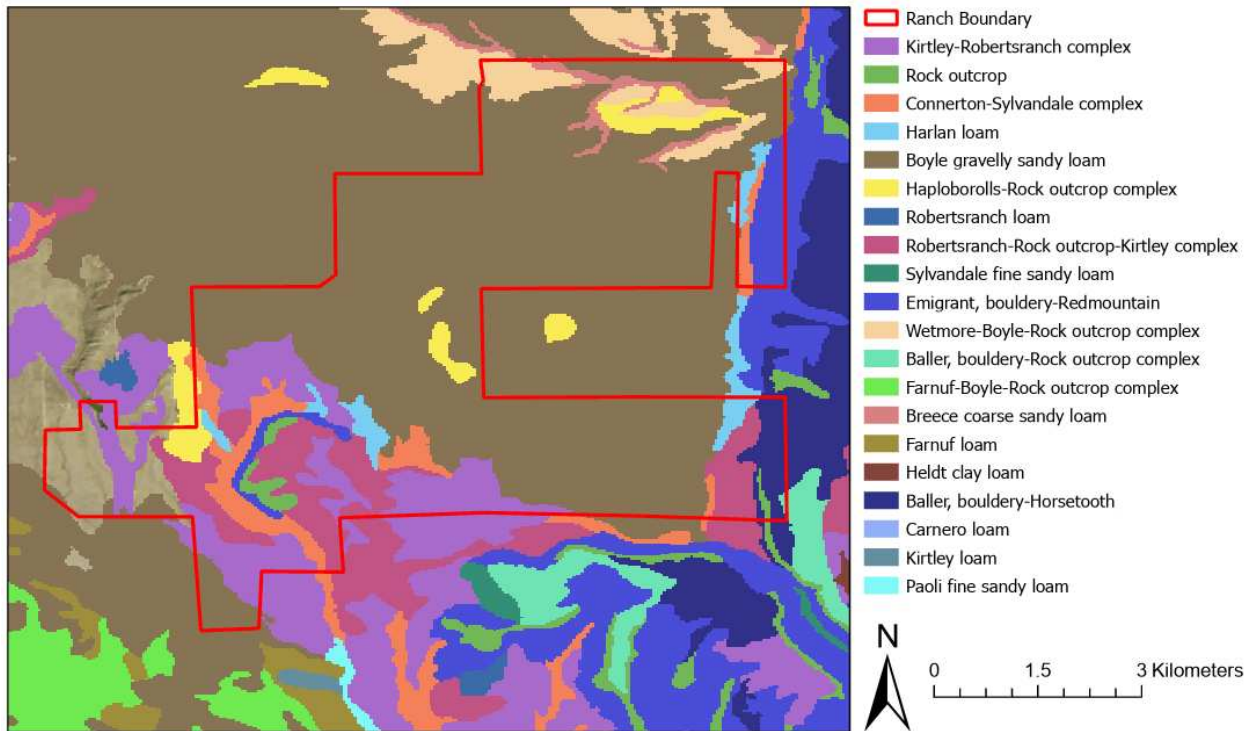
Ranch Boundary
Kirtley-Robertsranch complex
Rock outcrop
Connerton-Sylvandale complex
Harlan loam
Boyle gravelly sandy loam
Haploborolls-Rock outcrop complex
Robertsranch loam
Robertsranch-Rock outcrop-Kirtley complex
Sylvandale fine sandy loam
Emigrant, bouldery-Redmountain
Wetmore-Boyle-Rock outcrop complex
Baller, bouldery-Rock outcrop complex
Farnuf-Boyle-Rock outcrop complex
Breece coarse sandy loam
Farnuf loam
Heldt clay loam
Baller, bouldery-Horsetooth
Carnero loam
Kirtley loam
Paoli fine sandy loam

N

0 1.5 3 Kilometers